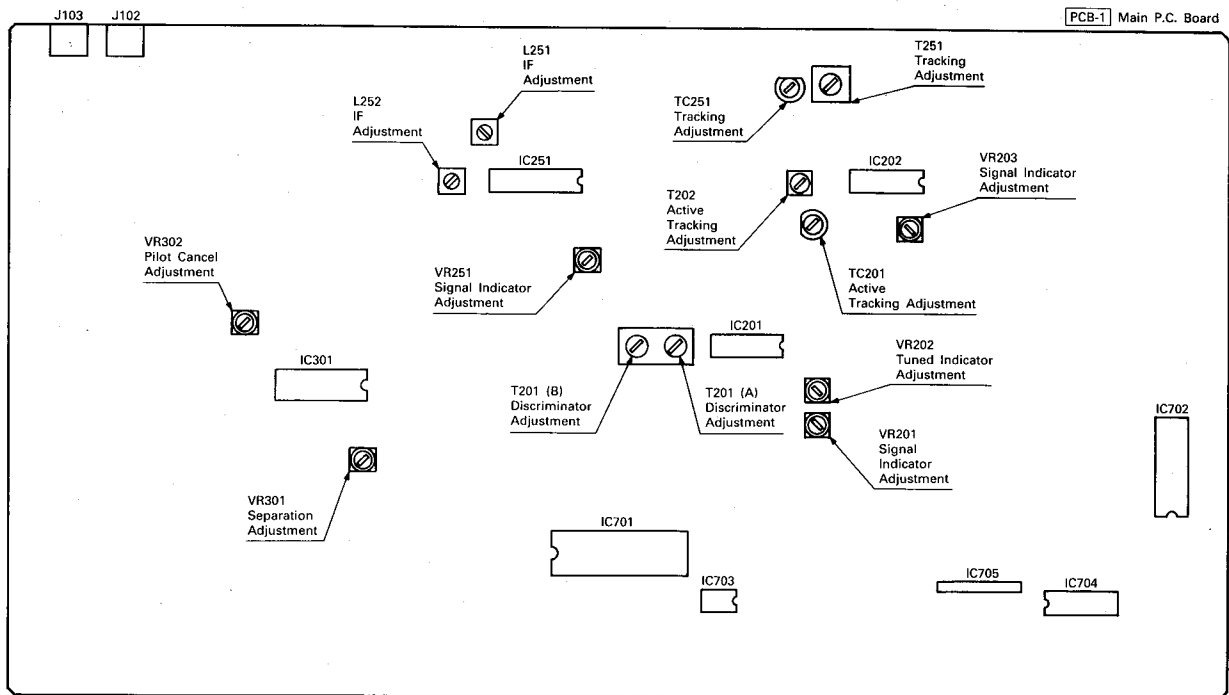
J103 J102

PCB-1 Main P.C. Board

L251
IF
Adjustment

T251
Tracking
Adjustment

TC251
Tracking
Adjustment

L252
IF
Adjustment

IC251

IC202

VR203
Signal Indicator
Adjustment

T202
Active
Tracking
Adjustment

VR302
Pilot Cancel
Adjustment

VR251
Signal Indicator
Adjustment

TC201
Active
Tracking Adjustment

IC201

VR202
Tuned Indicator
Adjustment

IC301

T201 (B)
Discriminator
Adjustment

T201 (A)
Discriminator
Adjustment

IC702

VR201
Signal
Indicator
Adjustment

VR301
Separation
Adjustment

IC701

IC703

IC705

IC704